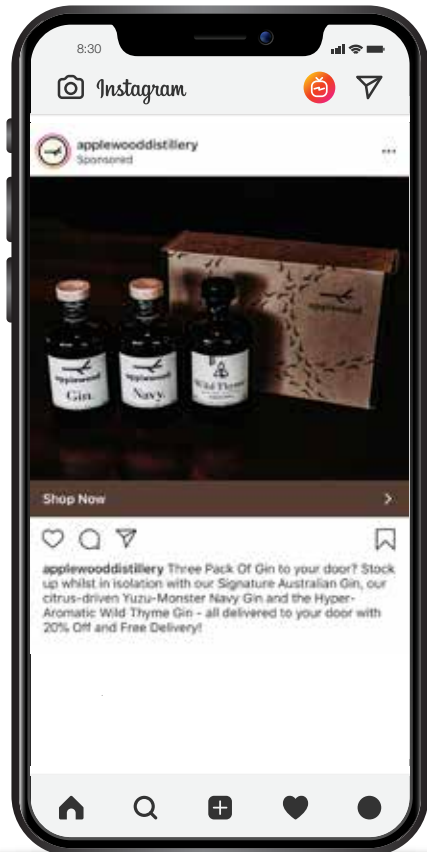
8:30

Instagram

applewooddistillery
Sponsored

applewood
Gin.

applewood
Navy.

Wild Thyme

applewood

Shop Now

applewooddistillery Three Pack Of Gin to your door? Stock up whilst in isolation with our Signature Australian Gin, our citrus-driven Yuzu-Monster Navy Gin and the Hyper-Aromatic Wild Thyme Gin - all delivered to your door with 20% Off and Free Delivery!